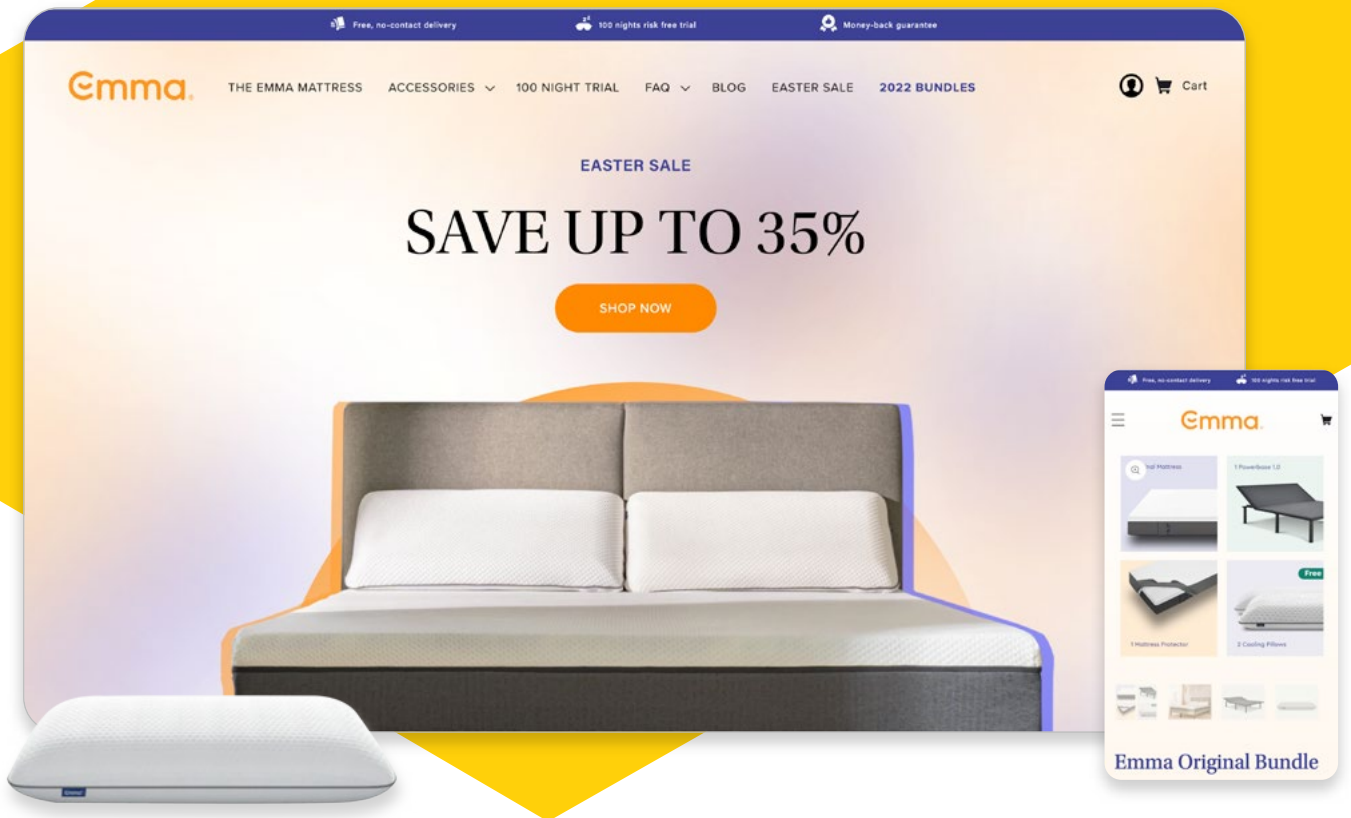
Free, no-contact delivery 100 nights risk free trial Money-back guarantee

Emma. THE EMMA MATTRESS ACCESSORIES 100 NIGHT TRIAL FAQ BLOG EASTER SALE 2022 BUNDLES Cart

EASTER SALE

SAVE UP TO 35%

SHOP NOW

Free, no-contact delivery 100 nights risk free trial

Emma.

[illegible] Mattress

1 Powerbase 1.2

Free

1 Mattress Protector

2 Cooling Pillows

Emma Original Bundle

Emma